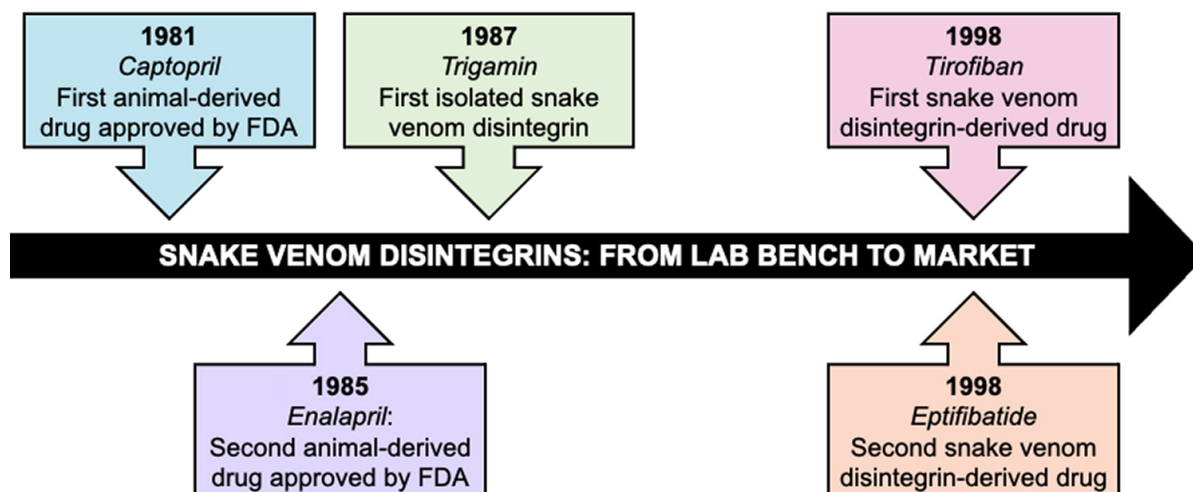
1981
Captopril
First animal-derived drug approved by FDA

1987
Trigamin
First isolated snake venom disintegrin

1998
Tirofiban
First snake venom disintegrin-derived drug

SNAKE VENOM DISINTEGRINS: FROM LAB BENCH TO MARKET

1985
Enalapril:
Second animal-derived drug approved by FDA

1998
Eptifibatide
Second snake venom disintegrin-derived drug